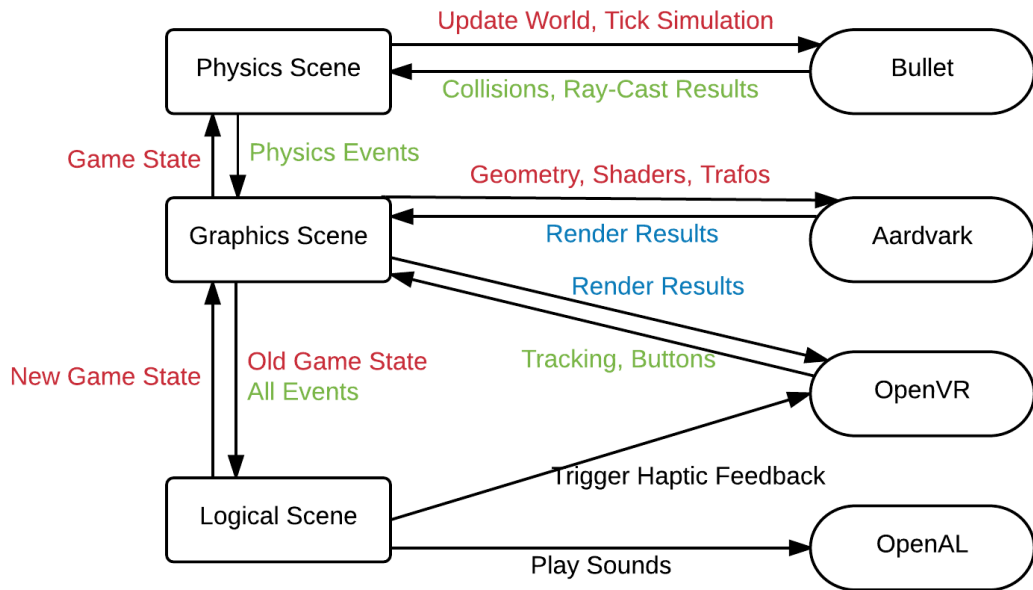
Update World, Tick Simulation

Physics Scene

Bullet

Collisions, Ray-Cast Results

Game State

Physics Events

Geometry, Shaders, Trafos

Graphics Scene

Aardvark

Render Results

Render Results

Tracking, Buttons

New Game State

Old Game State

All Events

OpenVR

Trigger Haptic Feedback

Logical Scene

OpenAL

Play Sounds